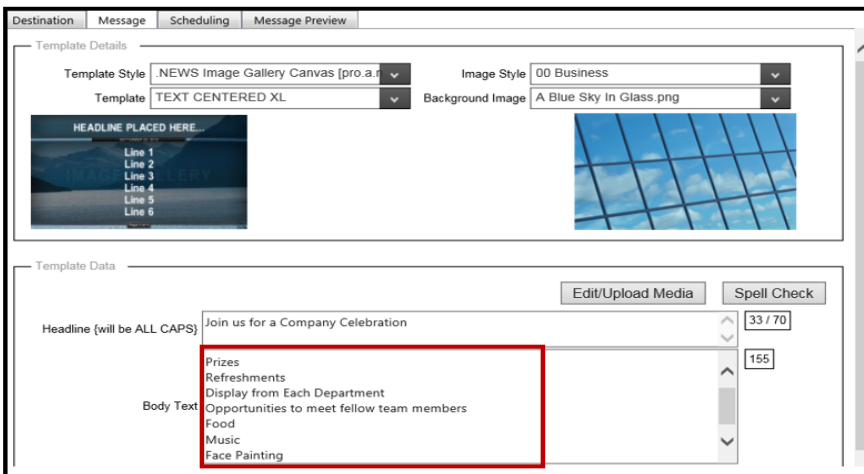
Destination | Message | Scheduling | Message Preview

Template Details

Template Style .NEWS Image Gallery Canvas [pro.a.r

Image Style 00 Business

Template TEXT CENTERED XL

Background Image A Blue Sky In Glass.png

HEADLINE PLACED HERE...
Line 1
Line 2
Line 3
Line 4
Line 5
Line 6

IMAGE GALLERY

Template Data

Edit/Upload Media

Spell Check

Headline {will be ALL CAPS} Join us for a Company Celebration

33 / 70

155

Body Text
Prizes
Refreshments
Display from Each Department
Opportunities to meet fellow team members
Food
Music
Face Painting